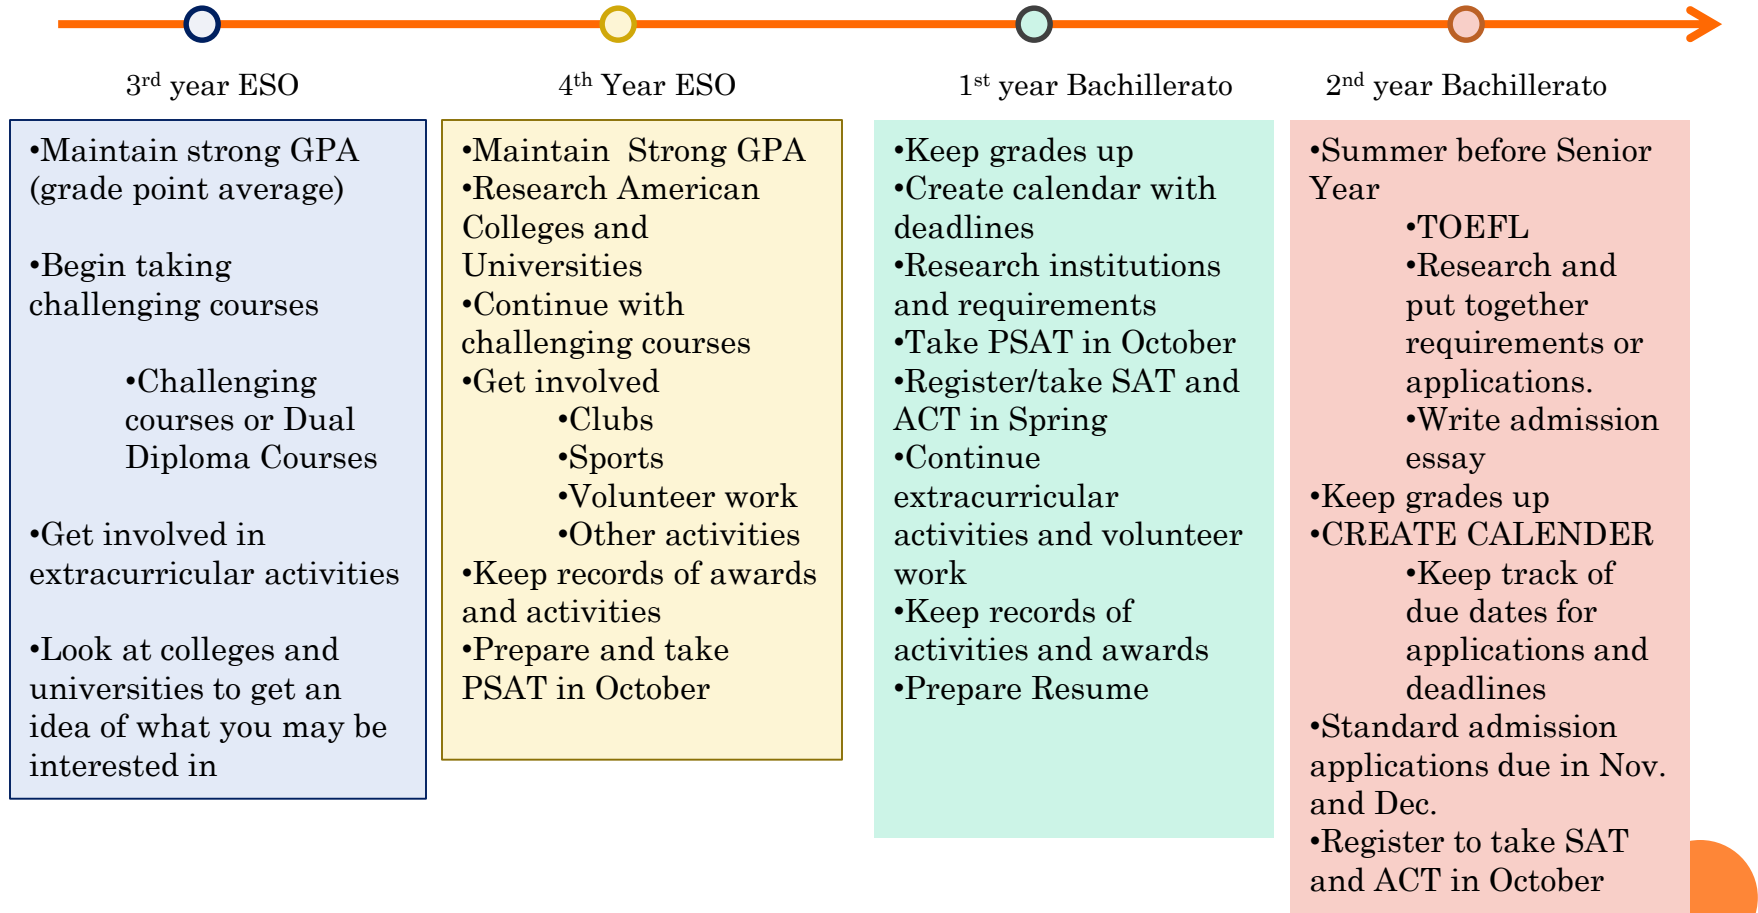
3$^{rd}$ year ESO

•Maintain strong GPA (grade point average)

•Begin taking challenging courses

•Challenging courses or Dual Diploma Courses

•Get involved in extracurricular activities

•Look at colleges and universities to get an idea of what you may be interested in

4$^{th}$ Year ESO

•Maintain Strong GPA
•Research American Colleges and Universities
•Continue with challenging courses
•Get involved
•Clubs
•Sports
•Volunteer work
•Other activities
•Keep records of awards and activities
•Prepare and take PSAT in October

1$^{st}$ year Bachillerato

•Keep grades up
•Create calendar with deadlines
•Research institutions and requirements
•Take PSAT in October
•Register/take SAT and ACT in Spring
•Continue extracurricular activities and volunteer work
•Keep records of activities and awards
•Prepare Resume

2$^{nd}$ year Bachillerato

•Summer before Senior Year
•TOEFL
•Research and put together requirements or applications.
•Write admission essay
•Keep grades up
•CREATE CALENDER
•Keep track of due dates for applications and deadlines
•Standard admission applications due in Nov. and Dec.
•Register to take SAT and ACT in October